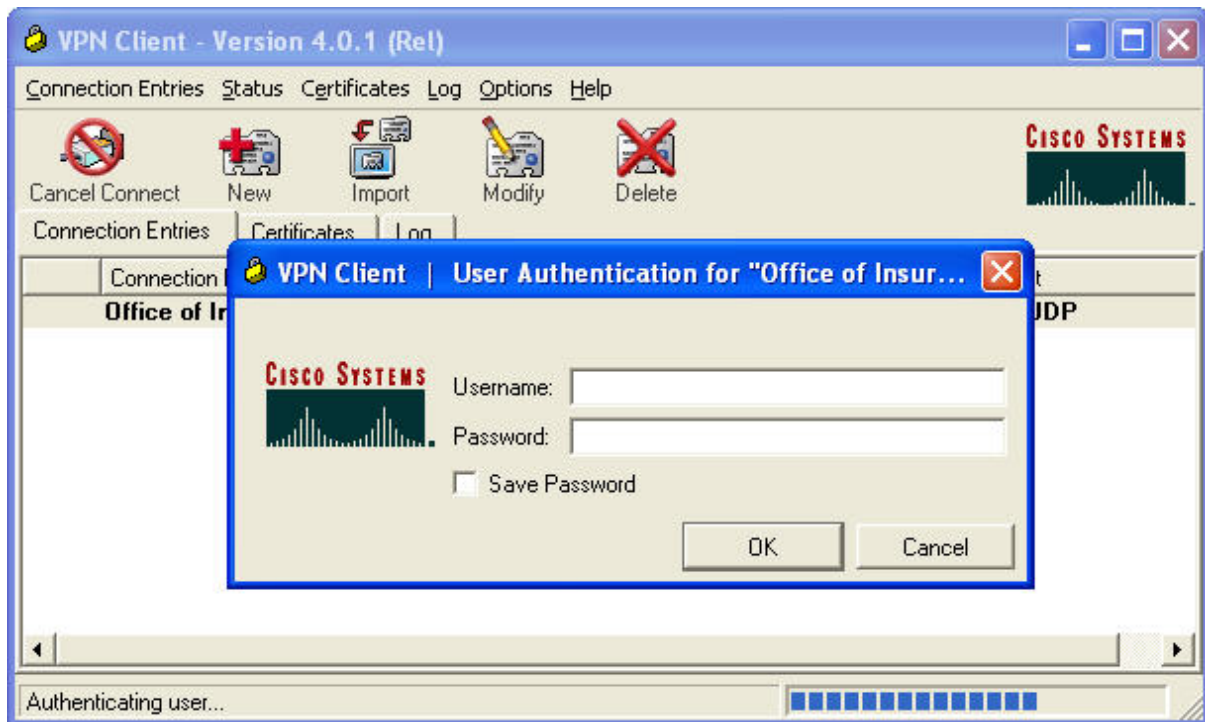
VPN Client - Version 4.0.1 (Rel)

Connection Entries Status Certificates Log Options Help

Cancel Connect New Import Modify Delete

CISCO SYSTEMS

Connection Entries Certificates Log

Connection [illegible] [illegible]t

Office of In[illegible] UDP

VPN Client | User Authentication for "Office of Insur...

CISCO SYSTEMS

Username:

Password:

Save Password

OK Cancel

Authenticating user...